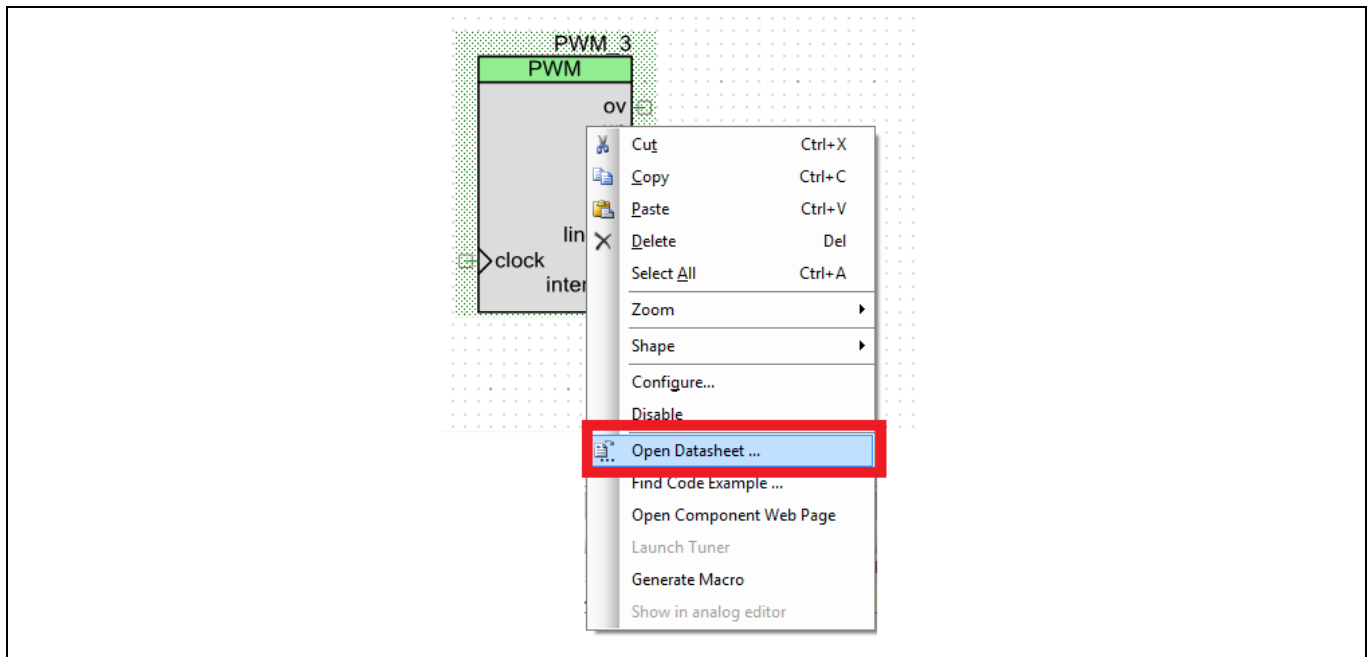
PWM_3

PWM

ov

lin

clock

inter

Cut Ctrl+X
Copy Ctrl+C
Paste Ctrl+V
Delete Del
Select All Ctrl+A
Zoom
Shape
Configure...
Disable
Open Datasheet ...
Find Code Example ...
Open Component Web Page
Launch Tuner
Generate Macro
Show in analog editor